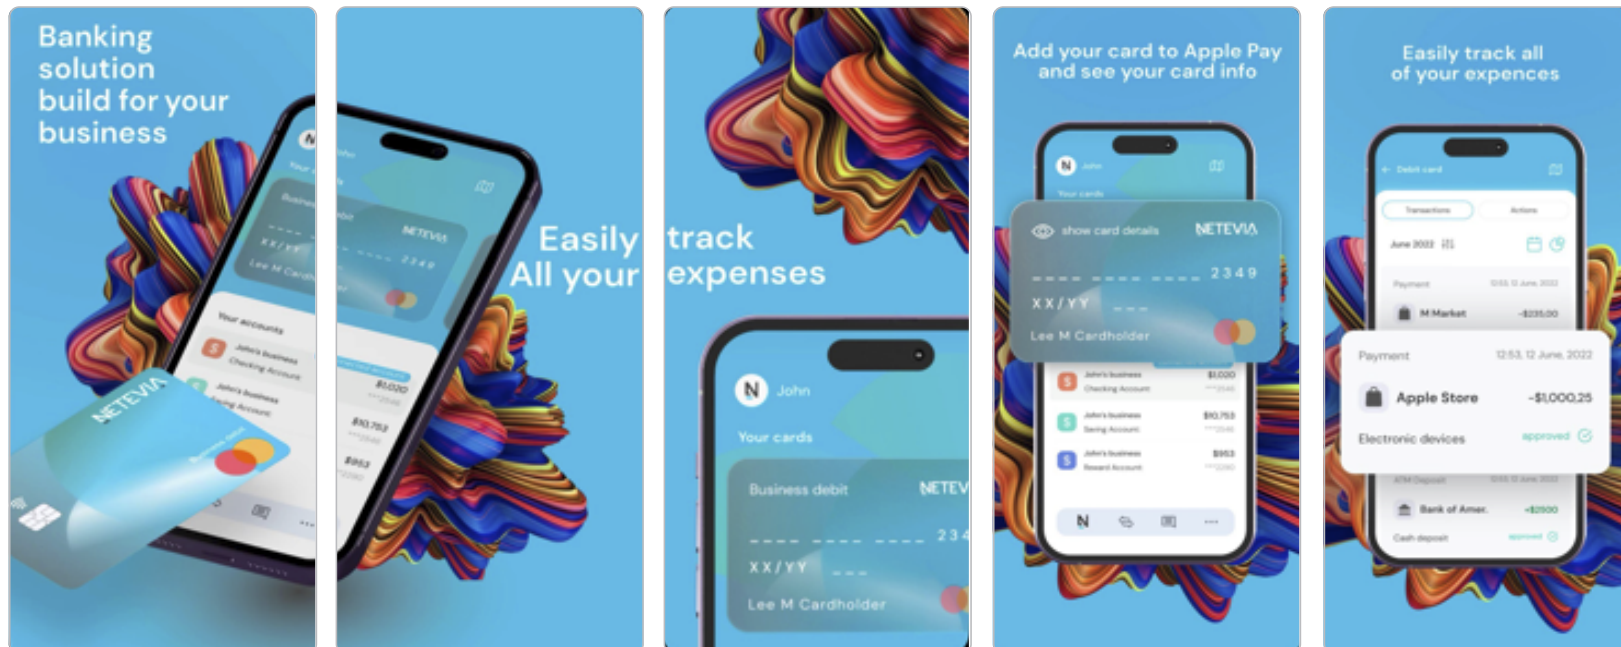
Banking solution build for your business

John
Your accounts
NETEVIA
XX/YY
Lee M Cardholder
Your accounts
John's business
Checking Account
John's business
Saving Account
NETEVIA

NETEVIA
2349
$1,020
$10,753
$953

Easily track
All your expenses

N John
Your cards
Business debit
NETEV
---- ---- ---- 234
XX/YY ---
Lee M Cardholder

Add your card to Apple Pay and see your card info

N John
Your cards
show card details
NETEVIA
---- ---- ---- 2349
XX/YY ---
Lee M Cardholder
John's business
Checking Account
$1,020
John's business
Saving Account
$10,753
John's business
Reward Account
$953

Easily track all of your expences

Debit card
Transactions
Actions
June 2022
Payment
M Market
-$235.00
Payment
12:53, 12 June, 2022
Apple Store
-$1,000,25
Electronic devices
approved
ATM Deposit
Bank of Amer.
+$2500
Cash deposit
approved